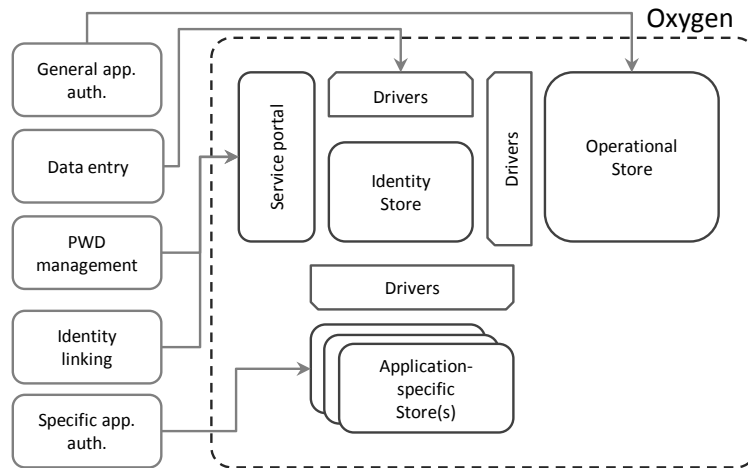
Oxygen

General app. auth.

Data entry

PWD management

Identity linking

Specific app. auth.

Service portal

Drivers

Identity Store

Drivers

Operational Store

Drivers

Application-specific Store(s)